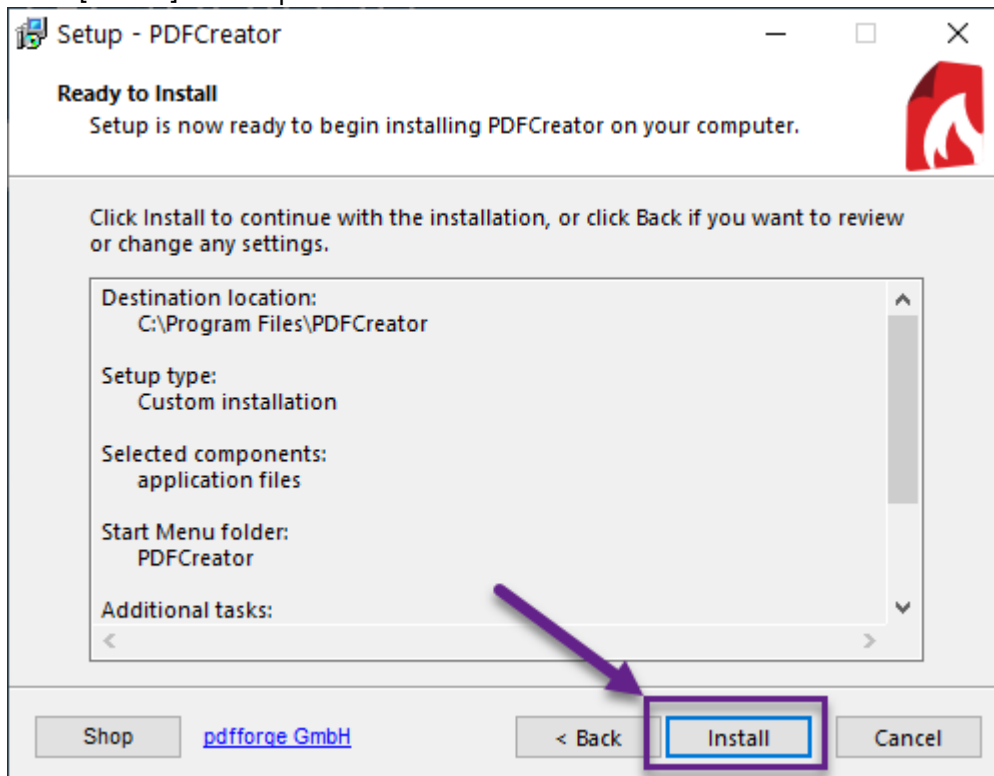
Setup - PDFCreator

Ready to Install

Setup is now ready to begin installing PDFCreator on your computer.

Click Install to continue with the installation, or click Back if you want to review or change any settings.

Destination location:
C:\Program Files\PDFCreator

Setup type:
Custom installation

Selected components:
application files

Start Menu folder:
PDFCreator

Additional tasks:

Shop

pdfforge GmbH

< Back

Install

Cancel